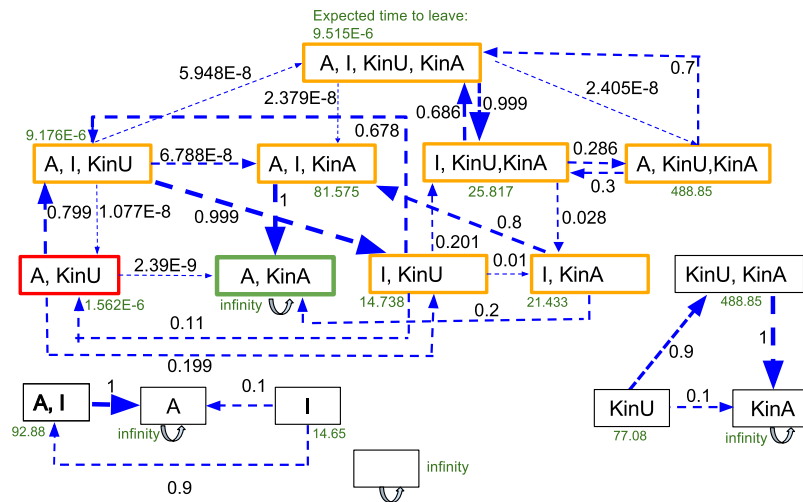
Expected time to leave:
9.515E-6

A, I, KinU, KinA

5.948E-8

2.379E-8

0.7

2.405E-8

0.686

0.999

9.176E-6

0.678

A, I, KinU

6.788E-8

A, I, KinA

I, KinU,KinA

0.286

A, KinU,KinA

0.3

81.575

25.817

488.85

0.799

1.077E-8

0.999

1

0.8

0.028

0.201

A, KinU

2.39E-9

A, KinA

I, KinU

0.01

I, KinA

KinU, KinA

1.562E-6

infinity

14.738

21.433

488.85

0.11

0.2

1

0.199

0.9

A, I

1

A

0.1

I

KinU

0.1

KinA

92.88

infinity

14.65

77.08

infinity

infinity

0.9